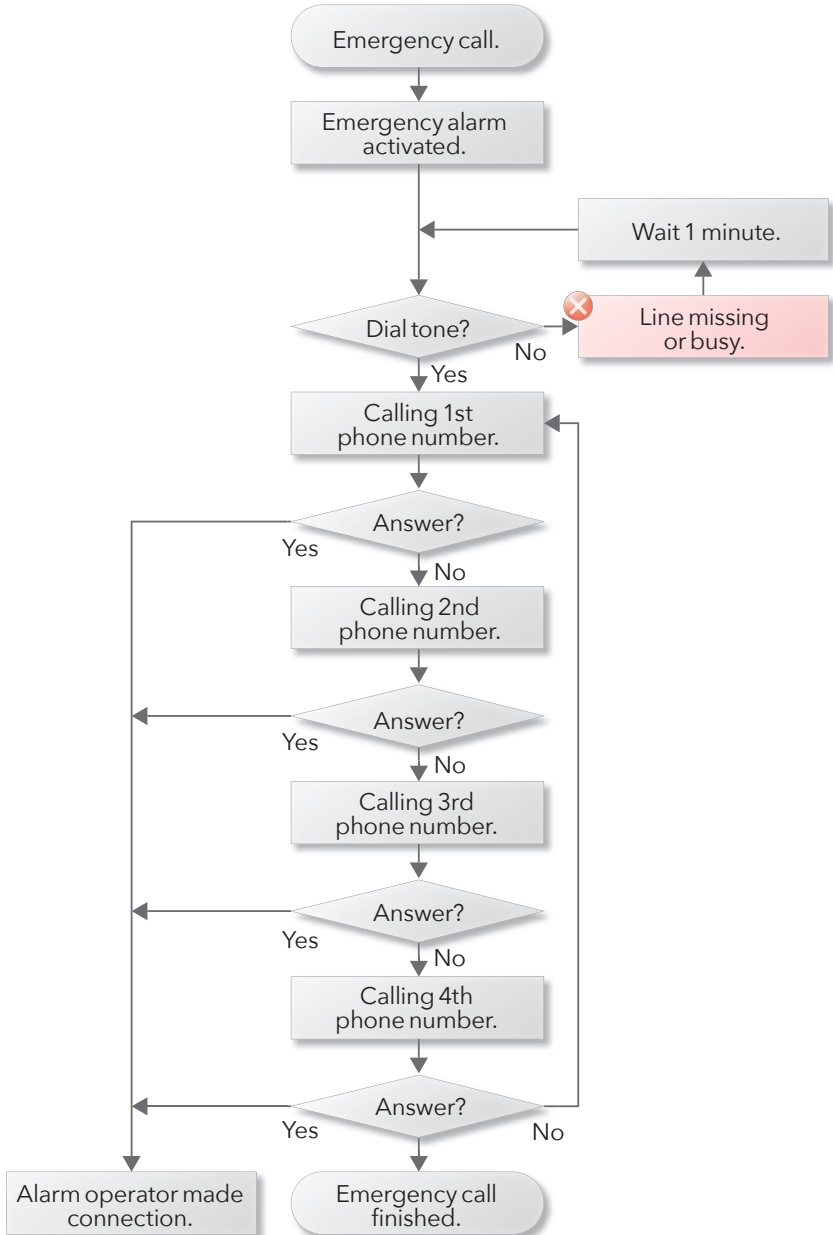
Emergency call.

Emergency alarm activated.

Wait 1 minute.

Dial tone?

No

Line missing or busy.

Yes

Calling 1st phone number.

Answer?

Yes

No

Calling 2nd phone number.

Answer?

Yes

No

Calling 3rd phone number.

Answer?

Yes

No

Calling 4th phone number.

Answer?

Yes

No

Alarm operator made connection.

Emergency call finished.